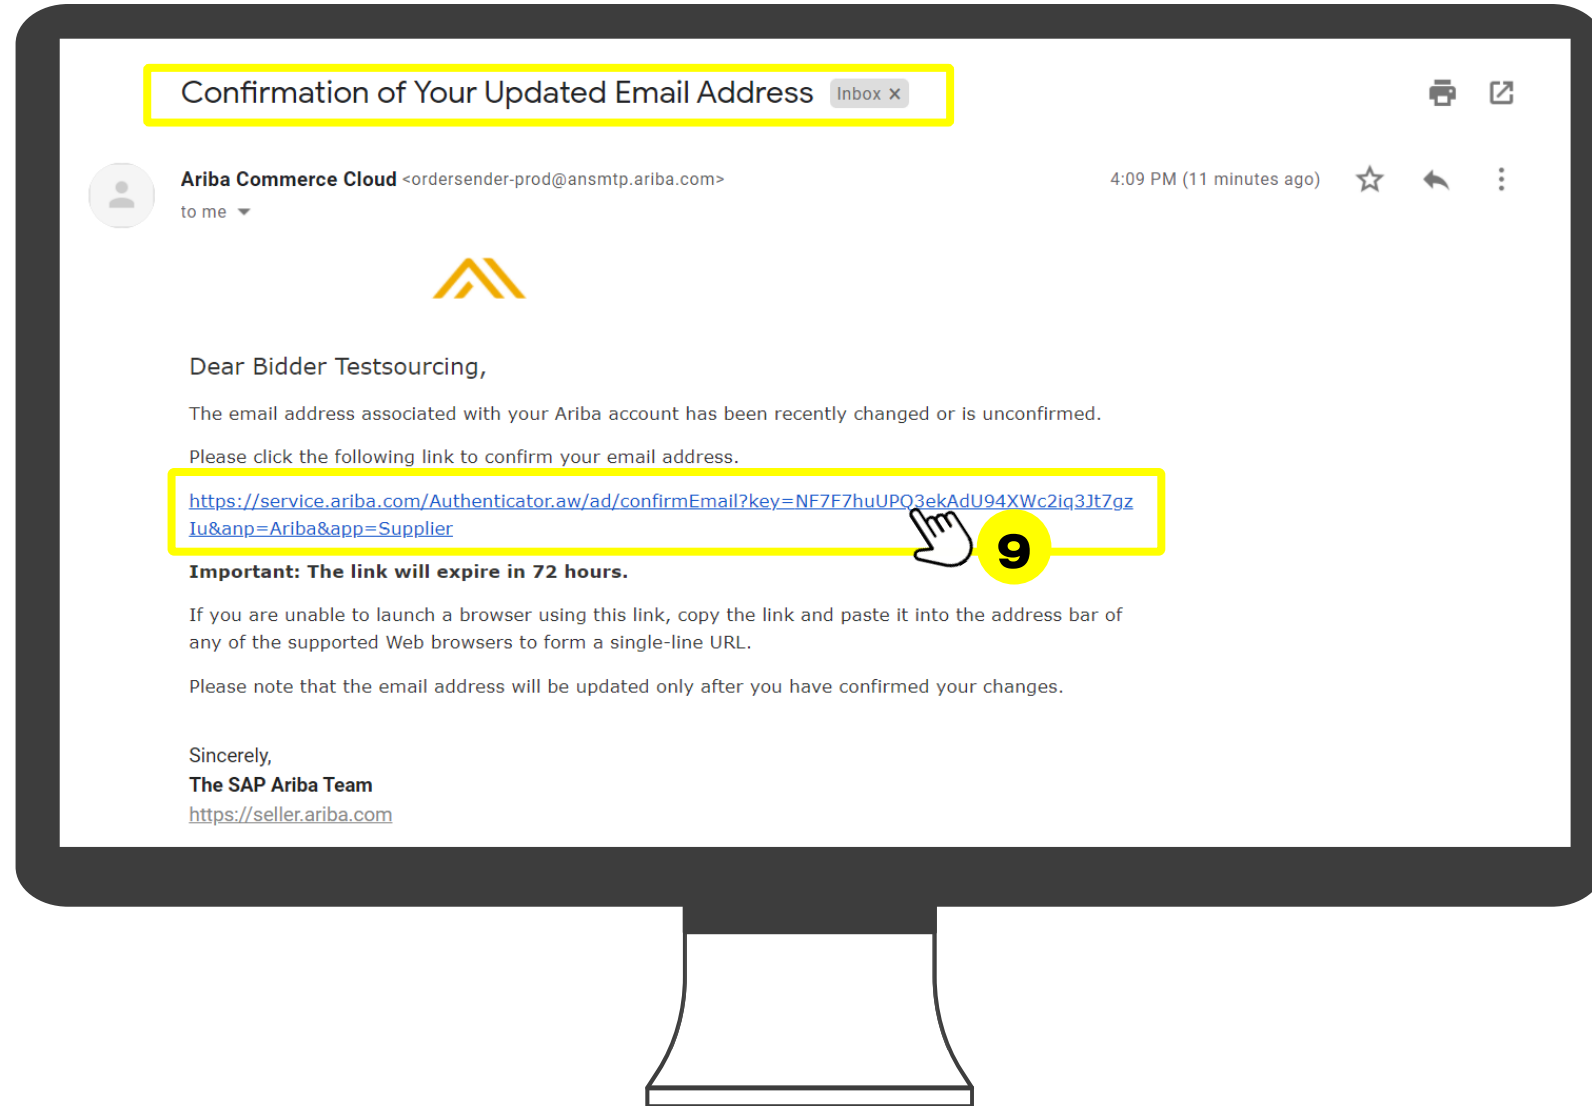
Confirmation of Your Updated Email Address Inbox ×

Ariba Commerce Cloud <ordersender-prod@ansmtp.ariba.com>
to me

4:09 PM (11 minutes ago)

Dear Bidder Testsourcing,

The email address associated with your Ariba account has been recently changed or is unconfirmed.

Please click the following link to confirm your email address.

https://service.ariba.com/Authenticator.aw/ad/confirmEmail?key=NF7F7huUPQ3ekAdU94XWc2iq3Jt7gzIu&anp=Ariba&app=Supplier

9

Important: The link will expire in 72 hours.

If you are unable to launch a browser using this link, copy the link and paste it into the address bar of any of the supported Web browsers to form a single-line URL.

Please note that the email address will be updated only after you have confirmed your changes.

Sincerely,
The SAP Ariba Team
https://seller.ariba.com